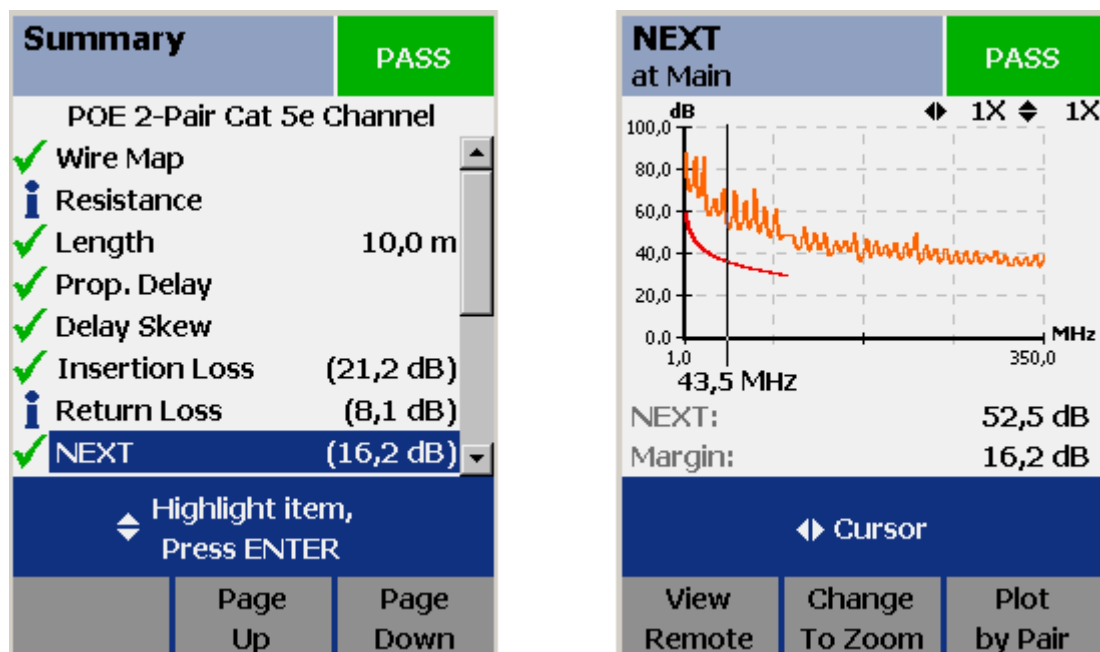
Summary
PASS
POE 2-Pair Cat 5e Channel
Wire Map
Resistance
Length 10,0 m
Prop. Delay
Delay Skew
Insertion Loss (21,2 dB)
Return Loss (8,1 dB)
NEXT (16,2 dB)
Highlight item, Press ENTER

| | Page Up | Page Down |
|---|---|---|

NEXT
at Main
PASS
dB
1X 1X
100,0
80,0
60,0
40,0
20,0
0.0
1,0
350,0
MHz
43,5 MHz
NEXT: 52,5 dB
Margin: 16,2 dB
Cursor

| View Remote | Change To Zoom | Plot by Pair |
|---|---|---|